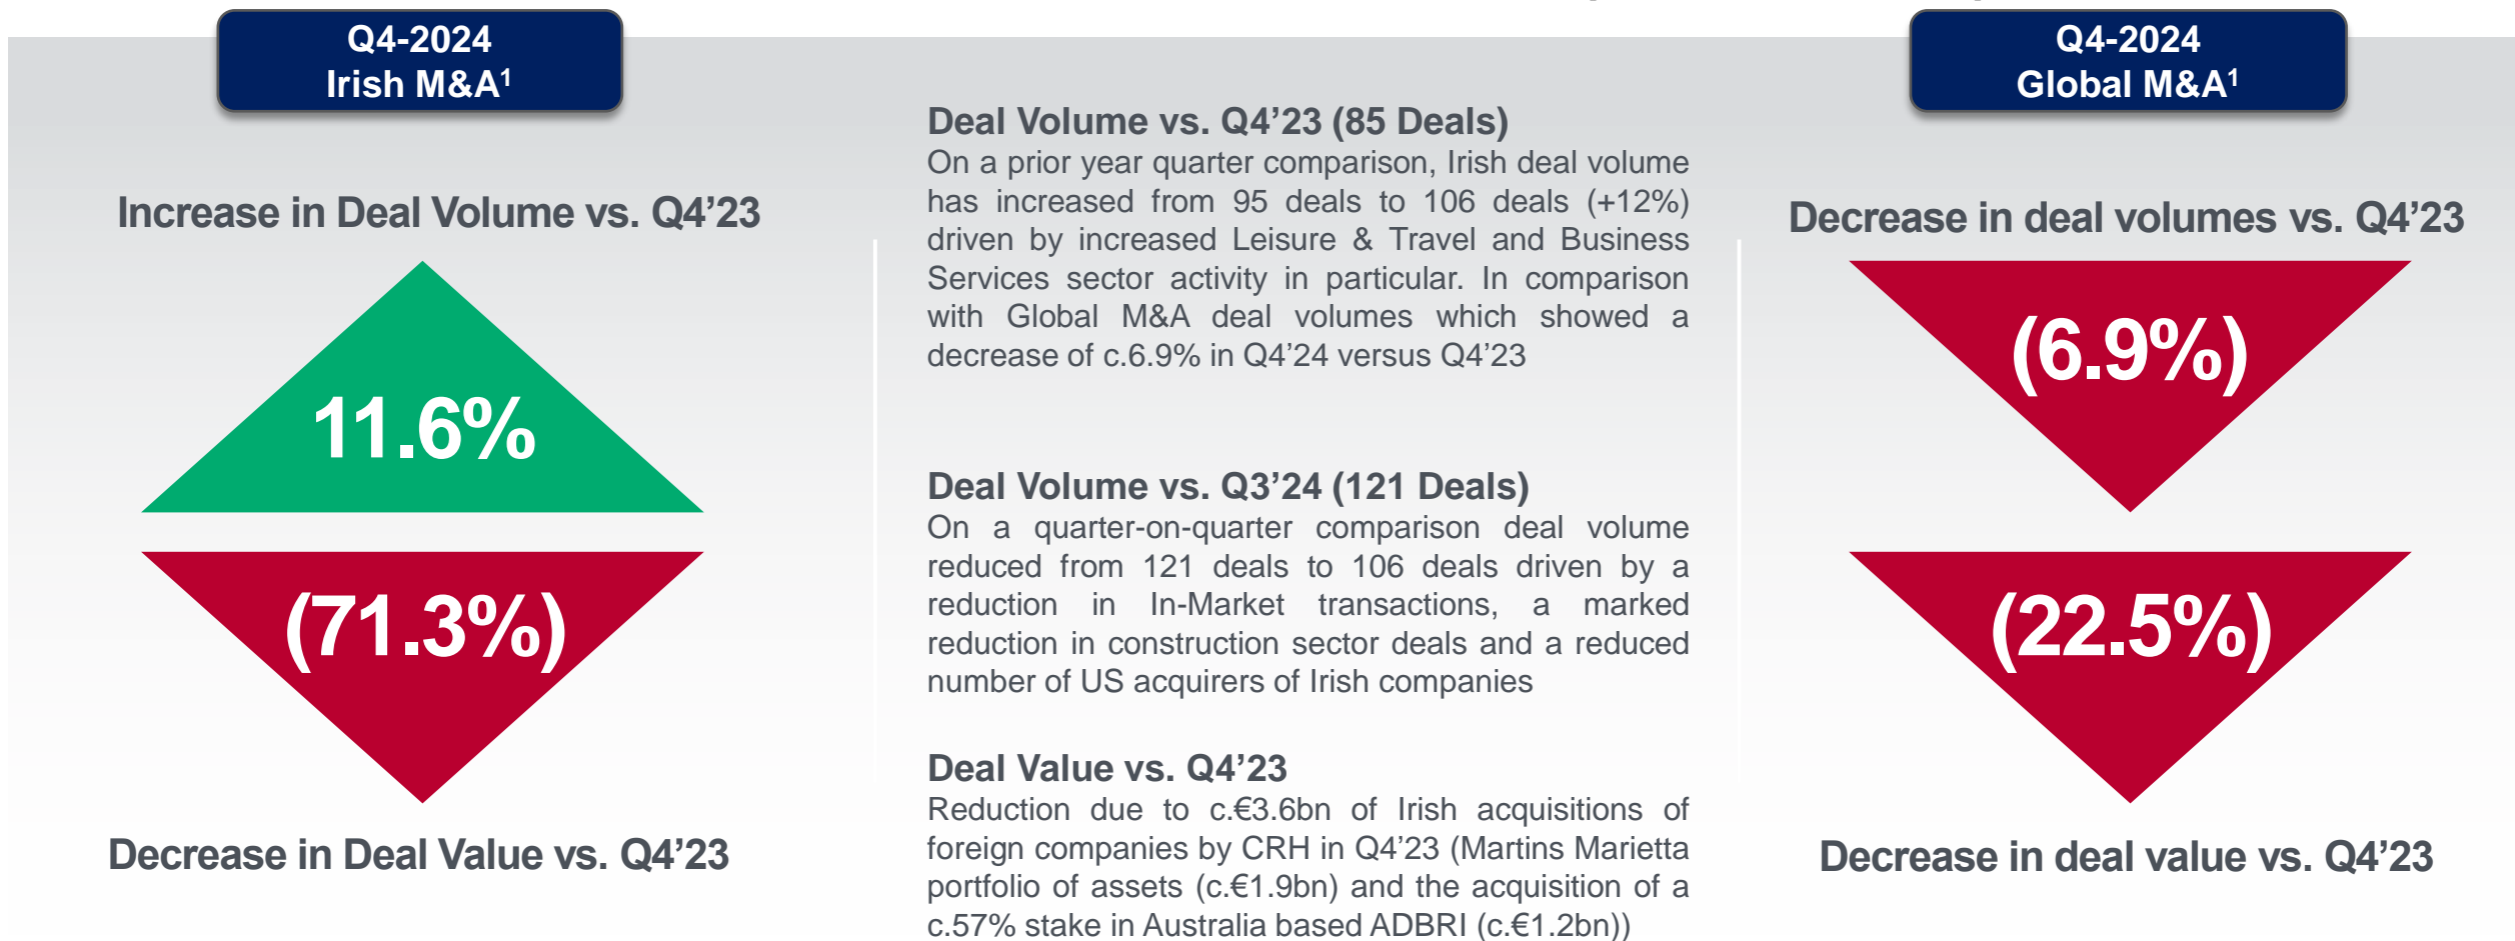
Q4-2024
Irish M&A$^1$

Increase in Deal Volume vs. Q4’23

11.6%

(71.3%)

Decrease in Deal Value vs. Q4’23

Deal Volume vs. Q4’23 (85 Deals)
On a prior year quarter comparison, Irish deal volume has increased from 95 deals to 106 deals (+12%) driven by increased Leisure & Travel and Business Services sector activity in particular. In comparison with Global M&A deal volumes which showed a decrease of c.6.9% in Q4’24 versus Q4’23

Deal Volume vs. Q3’24 (121 Deals)
On a quarter-on-quarter comparison deal volume reduced from 121 deals to 106 deals driven by a reduction in In-Market transactions, a marked reduction in construction sector deals and a reduced number of US acquirers of Irish companies

Deal Value vs. Q4’23
Reduction due to c.€3.6bn of Irish acquisitions of foreign companies by CRH in Q4’23 (Martins Marietta portfolio of assets (c.€1.9bn) and the acquisition of a c.57% stake in Australia based ADBRI (c.€1.2bn))

Q4-2024
Global M&A$^1$

Decrease in deal volumes vs. Q4’23

(6.9%)

(22.5%)

Decrease in deal value vs. Q4’23